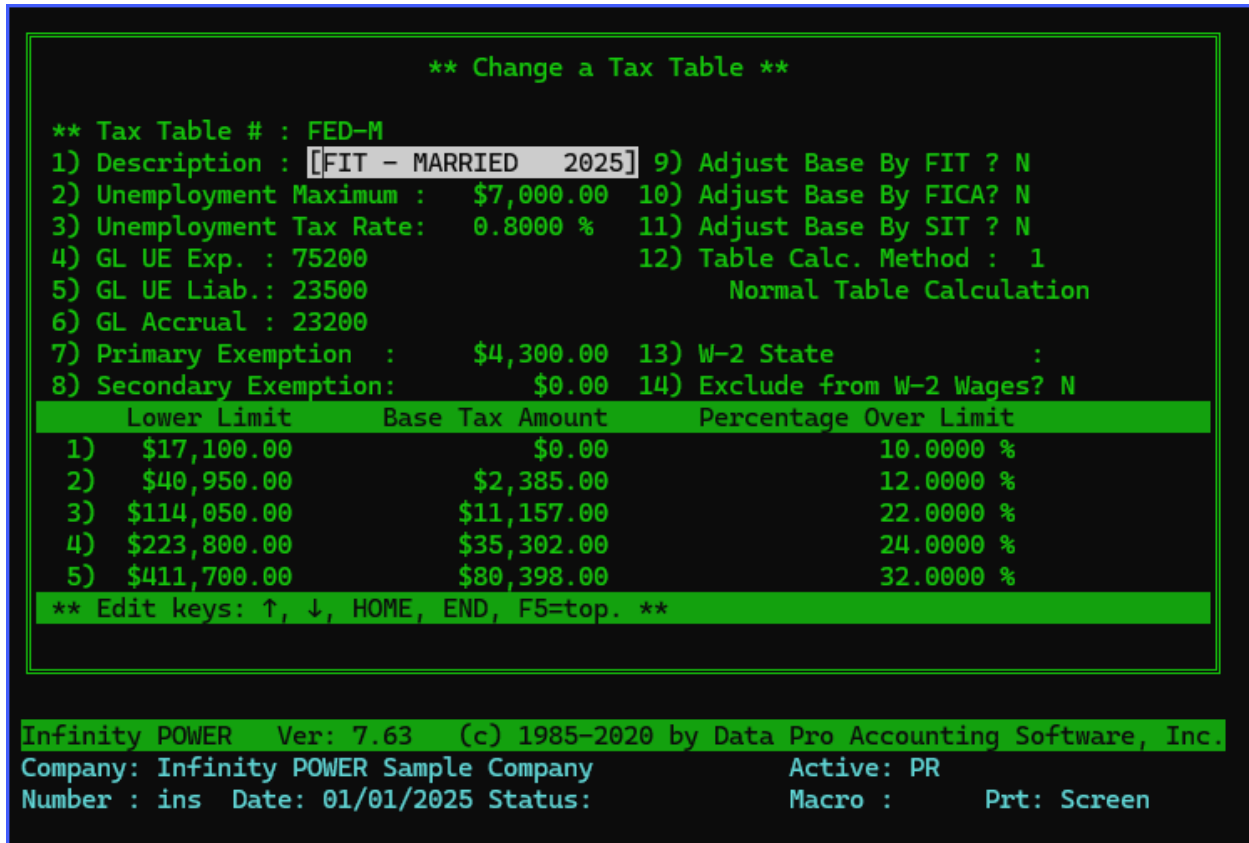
** Change a Tax Table **

** Tax Table # : FED-M
1) Description : [FIT - MARRIED 2025]
2) Unemployment Maximum : $7,000.00
3) Unemployment Tax Rate: 0.8000 %
4) GL UE Exp. : 75200
5) GL UE Liab.: 23500
6) GL Accrual : 23200
7) Primary Exemption : $4,300.00
8) Secondary Exemption: $0.00

9) Adjust Base By FIT ? N
10) Adjust Base By FICA? N
11) Adjust Base By SIT ? N
12) Table Calc. Method : 1
Normal Table Calculation
13) W-2 State :
14) Exclude from W-2 Wages? N

| | Lower Limit | Base Tax Amount | Percentage Over Limit |
|---|---|---|---|
| 1) | $17,100.00 | $0.00 | 10.0000 % |
| 2) | $40,950.00 | $2,385.00 | 12.0000 % |
| 3) | $114,050.00 | $11,157.00 | 22.0000 % |
| 4) | $223,800.00 | $35,302.00 | 24.0000 % |
| 5) | $411,700.00 | $80,398.00 | 32.0000 % |

** Edit keys: ↑, ↓, HOME, END, F5=top. **

Infinity POWER Ver: 7.63 (c) 1985-2020 by Data Pro Accounting Software, Inc.
Company: Infinity POWER Sample Company Active: PR
Number : ins Date: 01/01/2025 Status: Macro : Prt: Screen